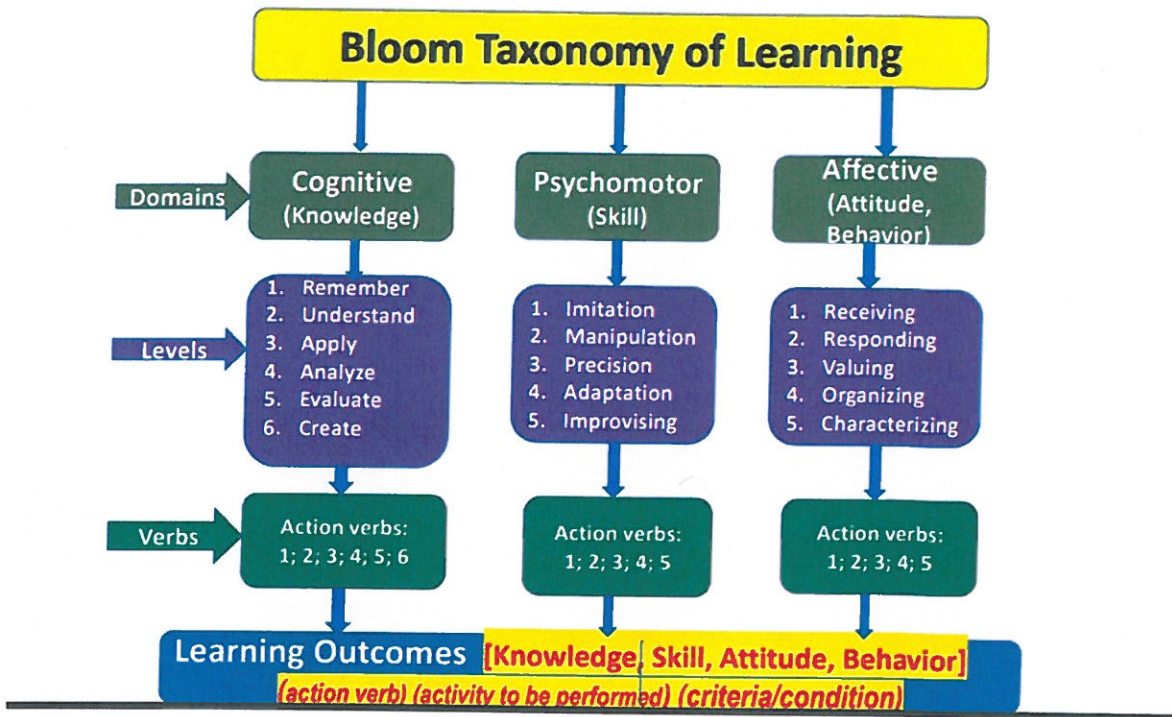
Bloom Taxonomy of Learning

Domains

Cognitive (Knowledge)

Psychomotor (Skill)

Affective (Attitude, Behavior)

Levels

1. Remember
2. Understand
3. Apply
4. Analyze
5. Evaluate
6. Create

1. Imitation
2. Manipulation
3. Precision
4. Adaptation
5. Improvising

1. Receiving
2. Responding
3. Valuing
4. Organizing
5. Characterizing

Verbs

Action verbs: 1; 2; 3; 4; 5; 6

Action verbs: 1; 2; 3; 4; 5

Action verbs: 1; 2; 3; 4; 5

Learning Outcomes [Knowledge, Skill, Attitude, Behavior]

(action verb) (activity to be performed) (criteria/condition)